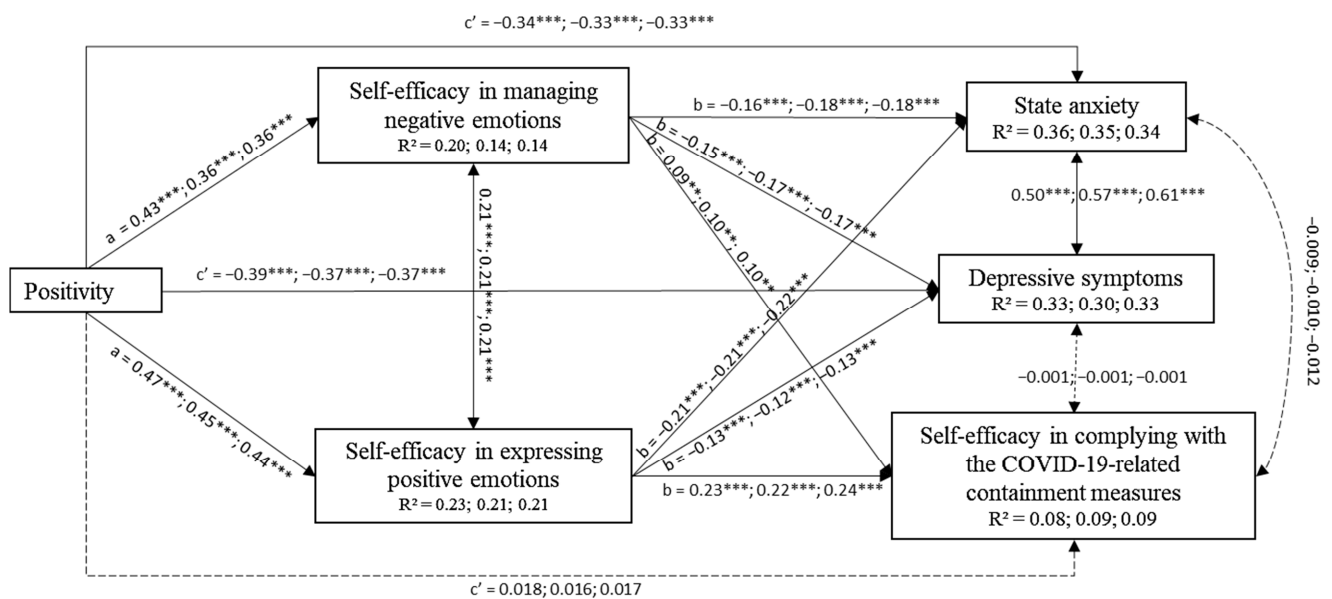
c′ = −0.34***; −0.33***; −0.33***

Self-efficacy in managing negative emotions
R² = 0.20; 0.14; 0.14

b = −0.16***; −0.18***; −0.18***

State anxiety
R² = 0.36; 0.35; 0.34

b = −0.15***; −0.17***; −0.17***

b = 0.09**; 0.10**; 0.10**

a = 0.43***; 0.36***; 0.36***

0.21***; 0.21***; 0.21***

0.50***; 0.57***; 0.61***

Positivity

c′ = −0.39***; −0.37***; −0.37***

Depressive symptoms
R² = 0.33; 0.30; 0.33

−0.009; −0.010; −0.012

b = −0.21***; −0.21***; −0.22***

−0.001; −0.001; −0.001

a = 0.47***; 0.45***; 0.44***

b = −0.13***; −0.12***; −0.13***

Self-efficacy in expressing positive emotions
R² = 0.23; 0.21; 0.21

b = 0.23***; 0.22***; 0.24***

Self-efficacy in complying with the COVID-19-related containment measures
R² = 0.08; 0.09; 0.09

c′ = 0.018; 0.016; 0.017